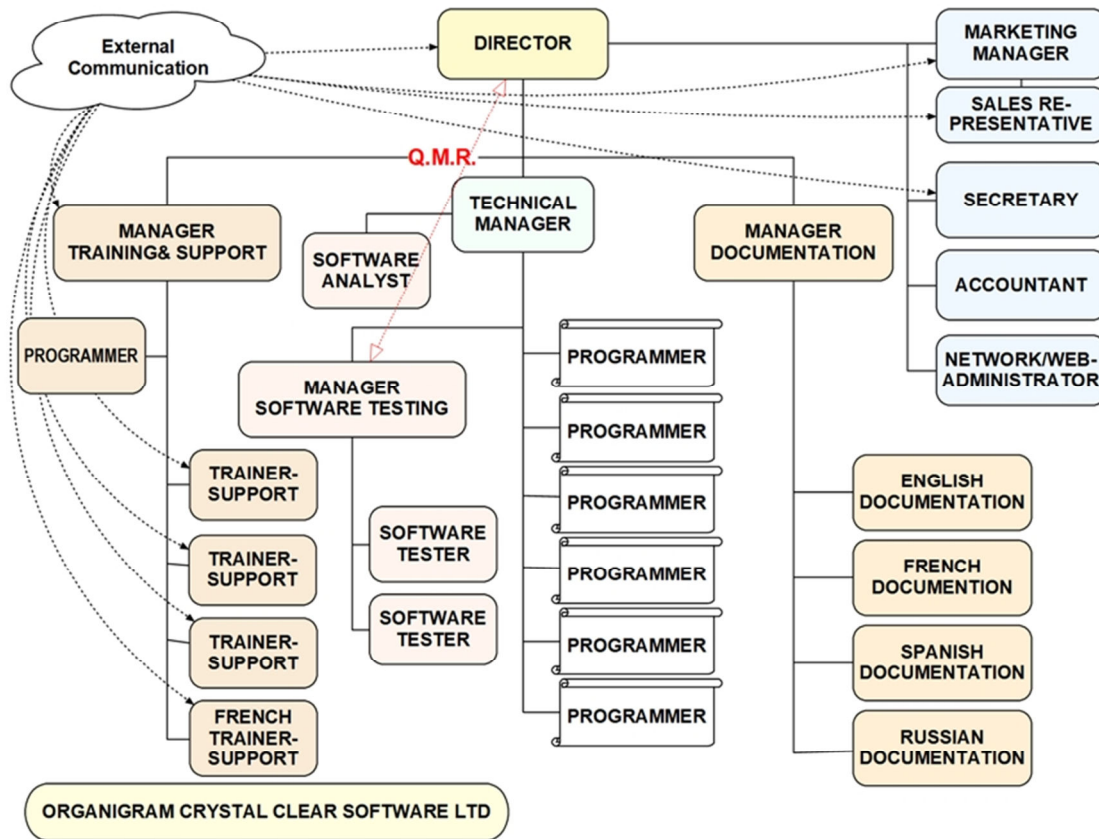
External Communication

DIRECTOR

MARKETING MANAGER

SALES REPRESENTATIVE

Q.M.R.

TECHNICAL MANAGER

SECRETARY

MANAGER TRAINING& SUPPORT

SOFTWARE ANALYST

MANAGER DOCUMENTATION

ACCOUNTANT

PROGRAMMER

NETWORK/WEB-ADMINISTRATOR

PROGRAMMER

MANAGER SOFTWARE TESTING

PROGRAMMER

TRAINER-SUPPORT

PROGRAMMER

ENGLISH DOCUMENTATION

SOFTWARE TESTER

TRAINER-SUPPORT

PROGRAMMER

FRENCH DOCUMENTION

SOFTWARE TESTER

TRAINER-SUPPORT

PROGRAMMER

SPANISH DOCUMENTATION

FRENCH TRAINER-SUPPORT

PROGRAMMER

RUSSIAN DOCUMENTATION

ORGANIGRAM CRYSTAL CLEAR SOFTWARE LTD